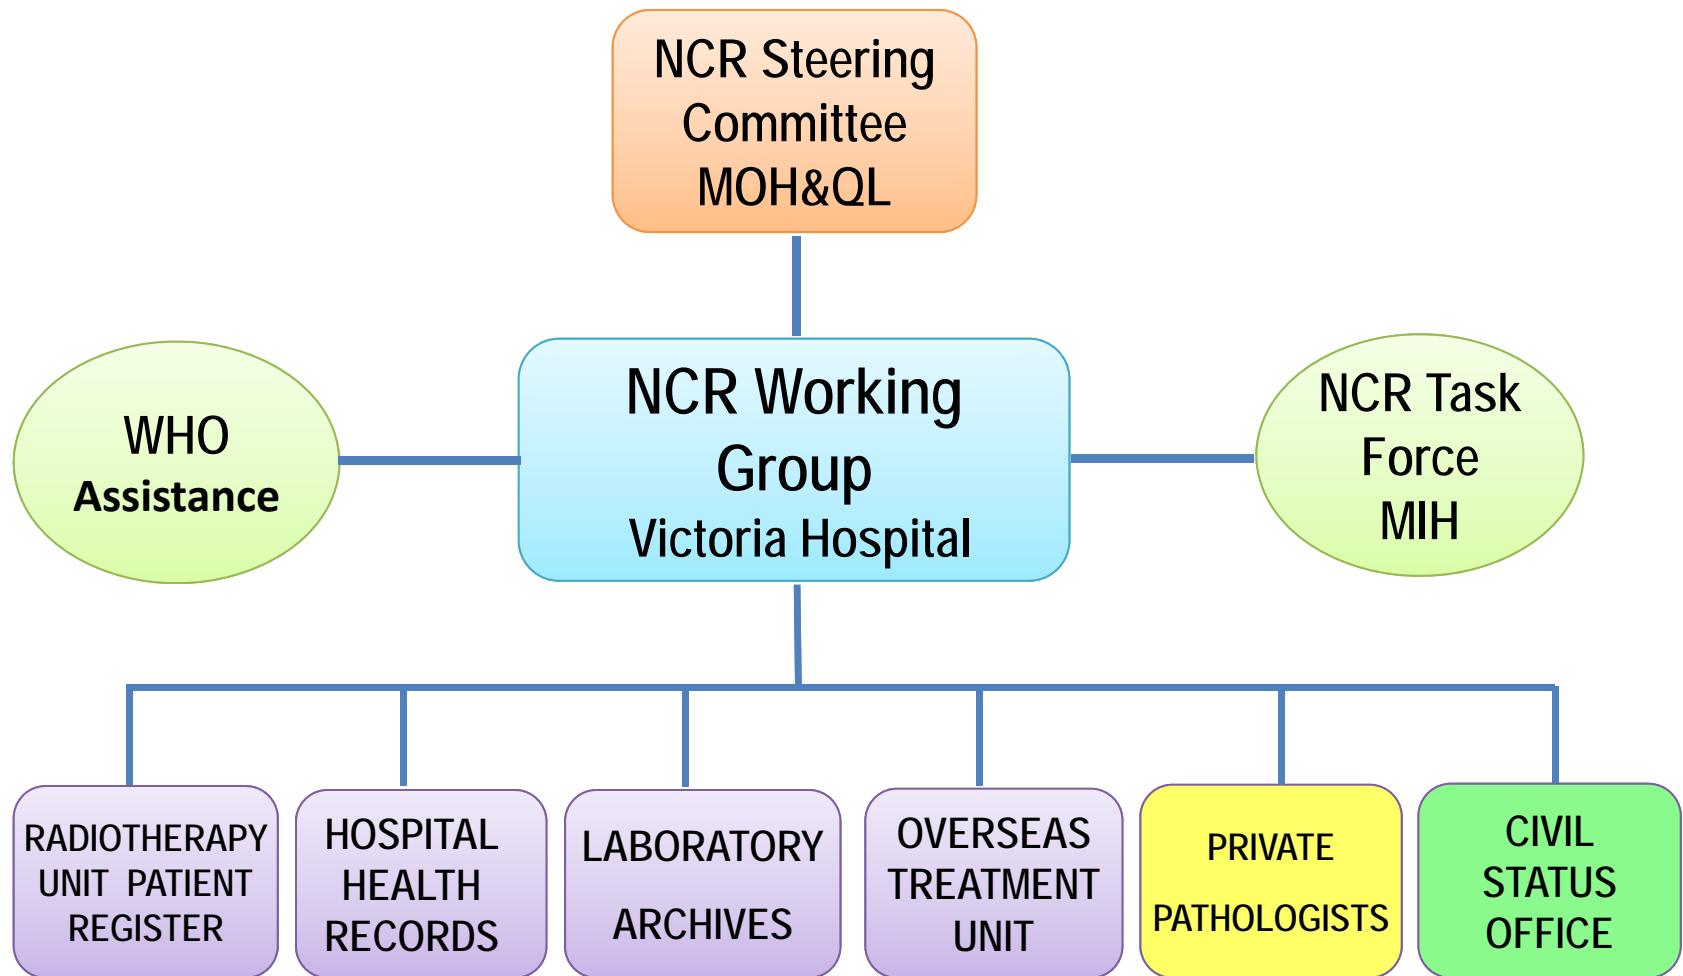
NCR Steering Committee MOH&QL

WHO Assistance

NCR Working Group Victoria Hospital

NCR Task Force MIH

RADIOTHERAPY UNIT PATIENT REGISTER

HOSPITAL HEALTH RECORDS

LABORATORY ARCHIVES

OVERSEAS TREATMENT UNIT

PRIVATE PATHOLOGISTS

CIVIL STATUS OFFICE